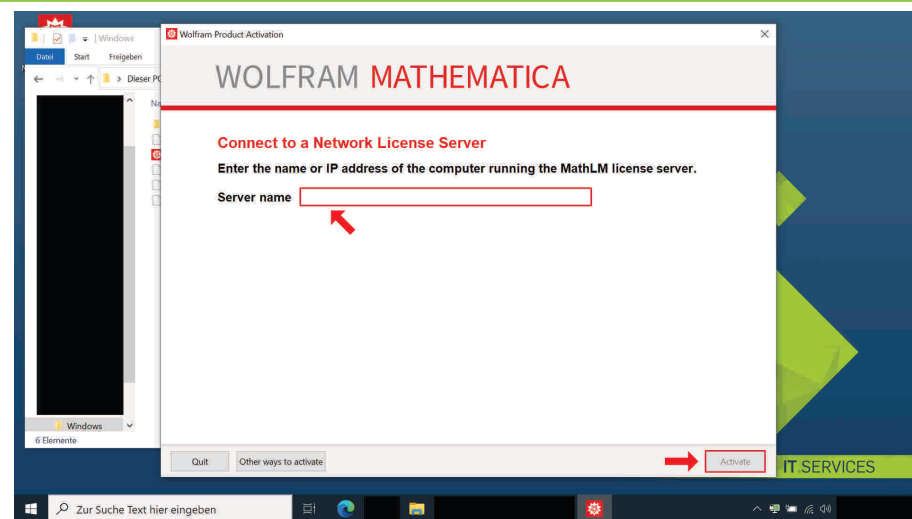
Windows

Datei Start Freigeben

Dieser PC

Na

Windows

6 Elemente

Wolfram Product Activation

WOLFRAM MATHEMATICA

Connect to a Network License Server

Enter the name or IP address of the computer running the MathLM license server.

Server name

Quit

Other ways to activate

Activate

IT.SERVICES

Zur Suche Text hier eingeben